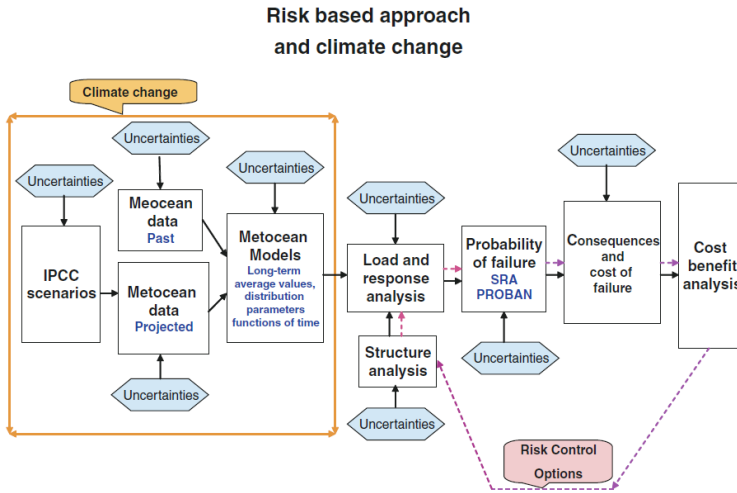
Risk based approach
and climate change

Climate change

Uncertainties

Uncertainties

Uncertainties

Uncertainties

Uncertainties

Uncertainties

Meocean data
Past

IPCC scenarios

Metocean data
Projected

Metocean Models
Long-term average values, distribution parameters functions of time

Load and response analysis

Probability of failure
SRA
PROBAN

Consequences and cost of failure

Cost benefit analysis

Uncertainties

Structure analysis

Uncertainties

Uncertainties

Risk Control Options